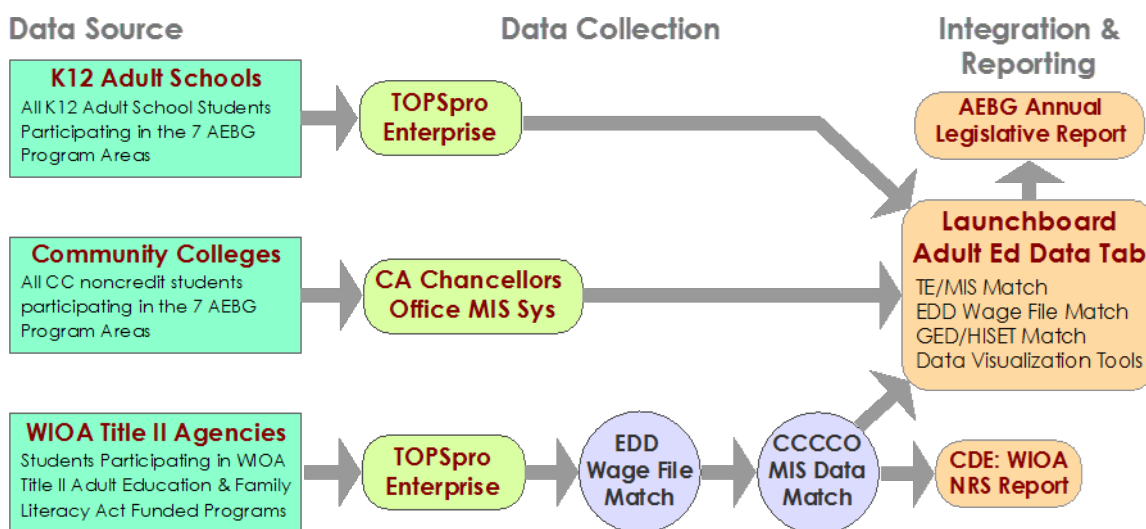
Data Source

Data Collection

Integration & Reporting

K12 Adult Schools
All K12 Adult School Students Participating in the 7 AEBG Program Areas

TOPSpro Enterprise

AEBG Annual Legislative Report

Launchboard Adult Ed Data Tab
TE/MIS Match
EDD Wage File Match
GED/HISET Match
Data Visualization Tools

Community Colleges
All CC noncredit students participating in the 7 AEBG Program Areas

CA Chancellors Office MIS Sys

WIOA Title II Agencies
Students Participating in WIOA Title II Adult Education & Family Literacy Act Funded Programs

TOPSpro Enterprise

EDD Wage File Match

CCCCO MIS Data Match

CDE: WIOA NRS Report